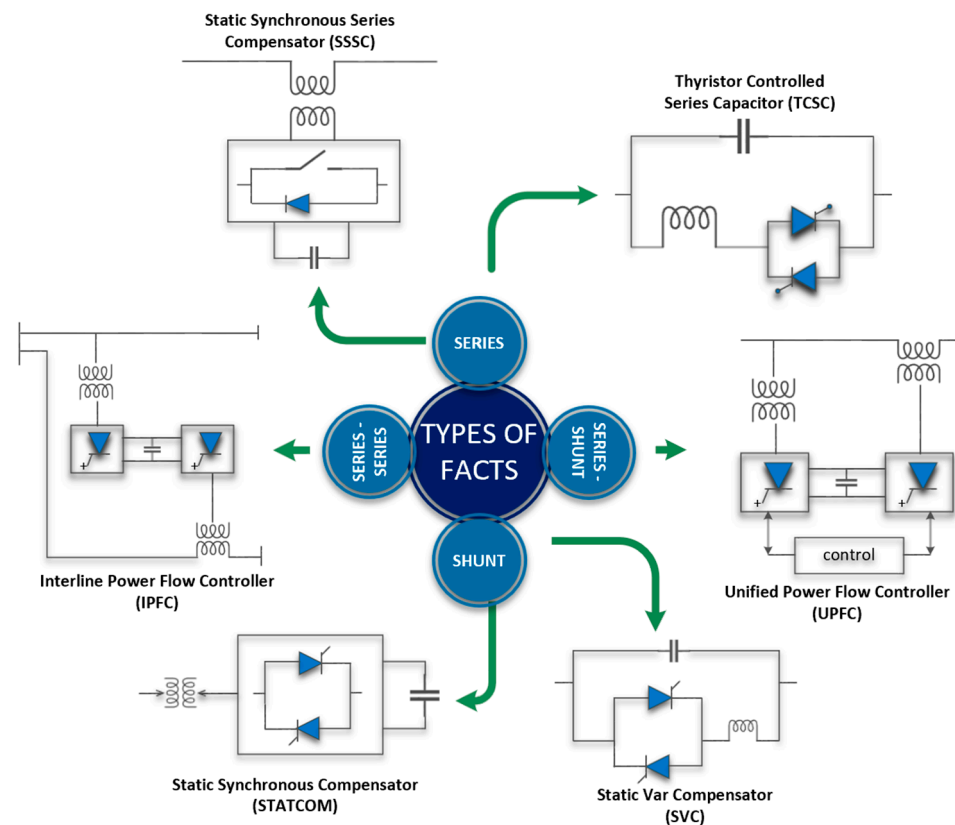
Static Synchronous Series Compensator (SSSC)

Thyristor Controlled Series Capacitor (TCSC)

SERIES

SERIES - SERIES

TYPES OF FACTS

SERIES - SHUNT

SHUNT

Interline Power Flow Controller (IPFC)

control

Unified Power Flow Controller (UPFC)

Static Synchronous Compensator (STATCOM)

Static Var Compensator (SVC)